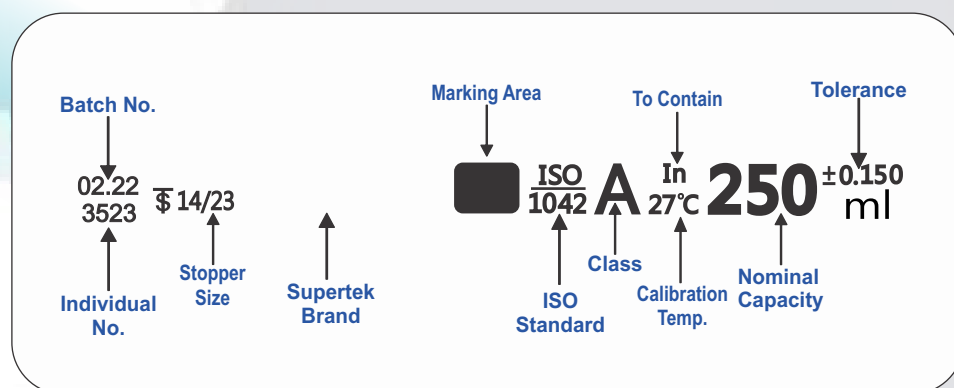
Batch No.

02.22
3523

Individual No.

$ 14/23

Stopper Size

Supertek Brand

Marking Area

ISO
1042

ISO Standard

A

Class

To Contain

In
27°C

Calibration Temp.

250

Nominal Capacity

Tolerance

±0.150
ml